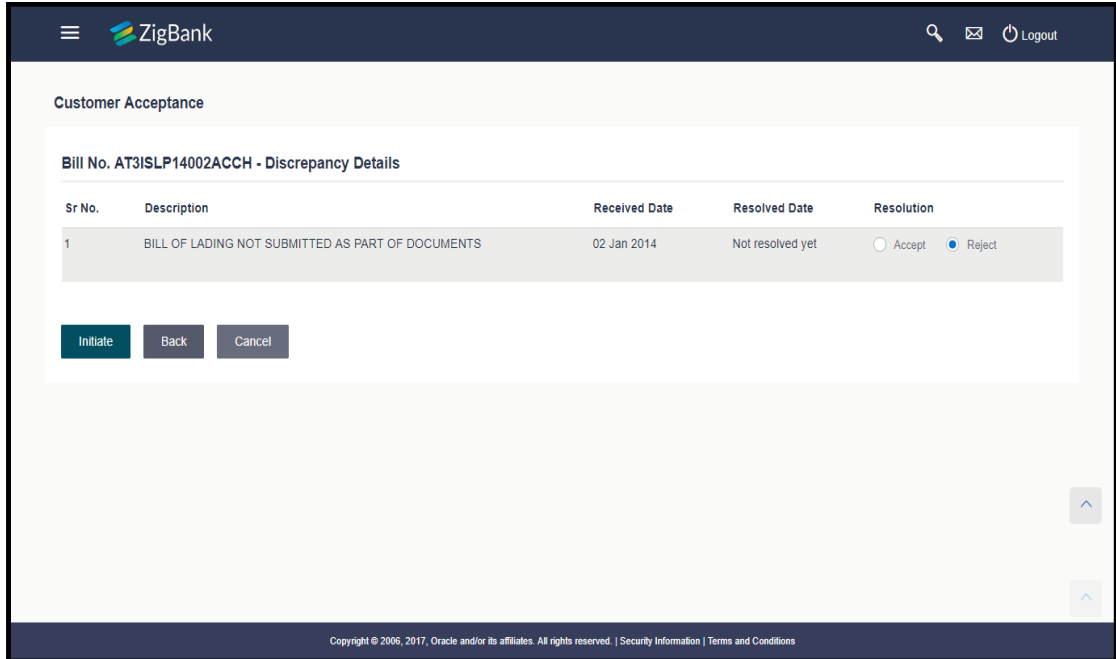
ZigBank

Logout

Customer Acceptance

Bill No. AT3ISLP14002ACCH - Discrepancy Details

| Sr No. | Description | Received Date | Resolved Date | Resolution |
|---|---|---|---|---|
| 1 | BILL OF LADING NOT SUBMITTED AS PART OF DOCUMENTS | 02 Jan 2014 | Not resolved yet | Accept Reject |

Initiate Back Cancel

Copyright © 2006, 2017, Oracle and/or its affiliates. All rights reserved. | Security Information | Terms and Conditions